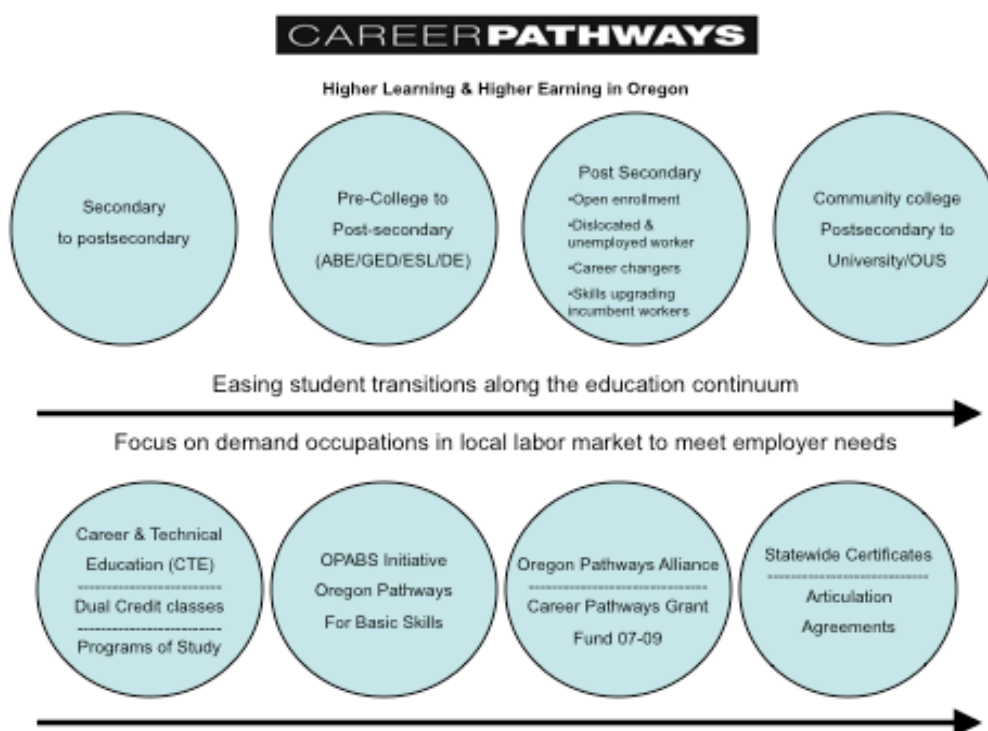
CAREERPATHWAYS

Higher Learning & Higher Earning in Oregon

Secondary to postsecondary

Pre-College to Post-secondary (ABE/GED/ESL/DE)

Post Secondary
•Open enrollment
•Dislocated & unemployed worker
•Career changers
•Skills upgrading incumbent workers

Community college Postsecondary to University/OUS

Easing student transitions along the education continuum

Focus on demand occupations in local labor market to meet employer needs

Career & Technical Education (CTE)
Dual Credit classes
Programs of Study

OPABS Initiative Oregon Pathways For Basic Skills

Oregon Pathways Alliance
Career Pathways Grant Fund 07-09

Statewide Certificates
Articulation Agreements